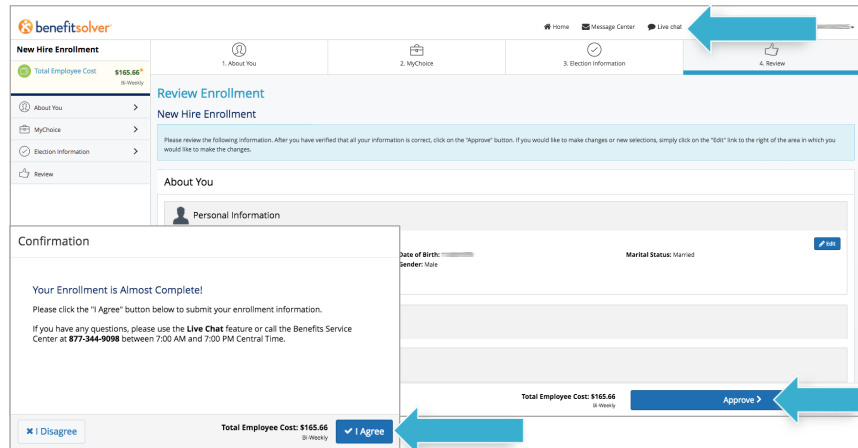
benefitsolver

Home Message Center Live chat

New Hire Enrollment

Total Employee Cost $165.66* Bi-Weekly

About You
MyChoice
Election Information
Review

1. About You
2. MyChoice
3. Election Information
4. Review

Review Enrollment

New Hire Enrollment

Please review the following information. After you have verified that all your information is correct, click on the "Approve" button. If you would like to make changes or new selections, simply click on the "Edit" link to the right of the area in which you would like to make the changes.

About You

Personal Information

Date of Birth: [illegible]
Gender: Male

Marital Status: Married

Edit

Total Employee Cost: $165.66 Bi-Weekly

Approve

Confirmation

Your Enrollment is Almost Complete!

Please click the "I Agree" button below to submit your enrollment information.

If you have any questions, please use the Live Chat feature or call the Benefits Service Center at 877-344-9098 between 7:00 AM and 7:00 PM Central Time.

I Disagree

Total Employee Cost: $165.66 Bi-Weekly

I Agree